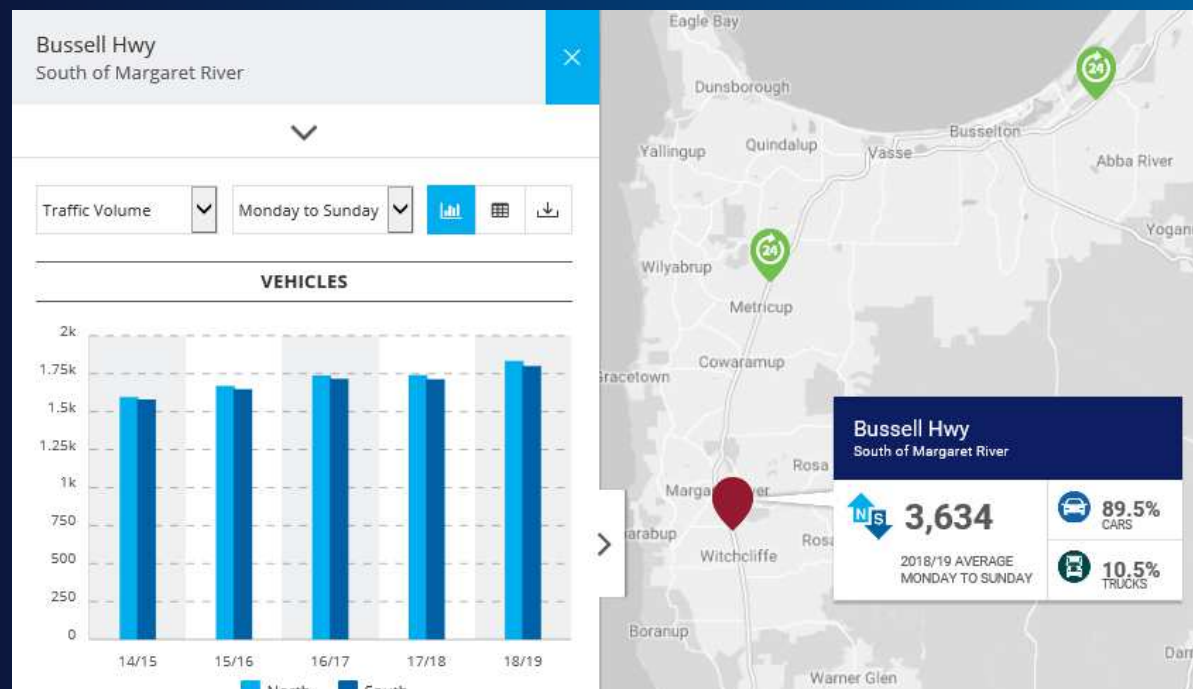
Bussell Hwy
South of Margaret River

×

Traffic Volume
Monday to Sunday

VEHICLES

2k
1.75k
1.5k
1.25k
1k
750
500
250
0

14/15
15/16
16/17
17/18
18/19

North South

Eagle Bay
Dunsborough
Busselton
Yallingup
Quindalup
Vasse
Abba River
Yogan
Wilyabrup
Metricup
Cowaramup
Gracetown
Rosa
Marga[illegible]ver
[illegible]arabup
Witchcliffe
Rosa
Boranup
Warner Glen
Darr

24
24

Bussell Hwy
South of Margaret River

N S
3,634
2018/19 AVERAGE
MONDAY TO SUNDAY

89.5%
CARS
10.5%
TRUCKS